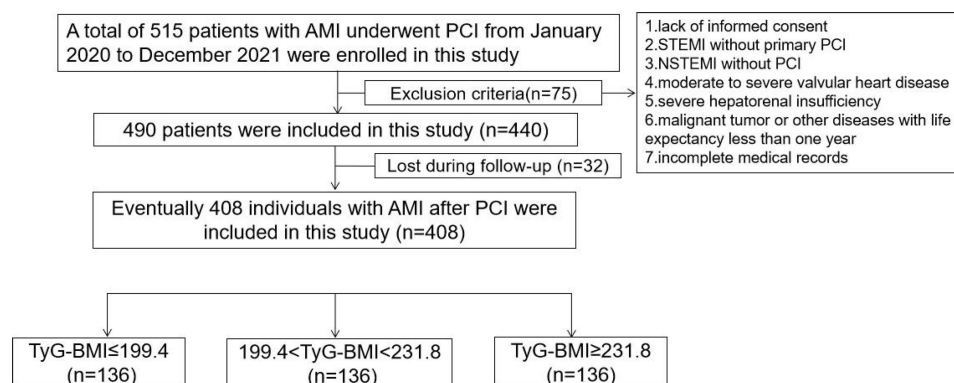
A total of 515 patients with AMI underwent PCI from January 2020 to December 2021 were enrolled in this study

Exclusion criteria(n=75)

1.lack of informed consent
2.STEMI without primary PCI
3.NSTEMI without PCI
4.moderate to severe valvular heart disease
5.severe hepatorenal insufficiency
6.malignant tumor or other diseases with life expectancy less than one year
7.incomplete medical records

490 patients were included in this study (n=440)

Lost during follow-up (n=32)

Eventually 408 individuals with AMI after PCI were included in this study (n=408)

TyG-BMI≤199.4 (n=136)

199.4<TyG-BMI<231.8 (n=136)

TyG-BMI≥231.8 (n=136)